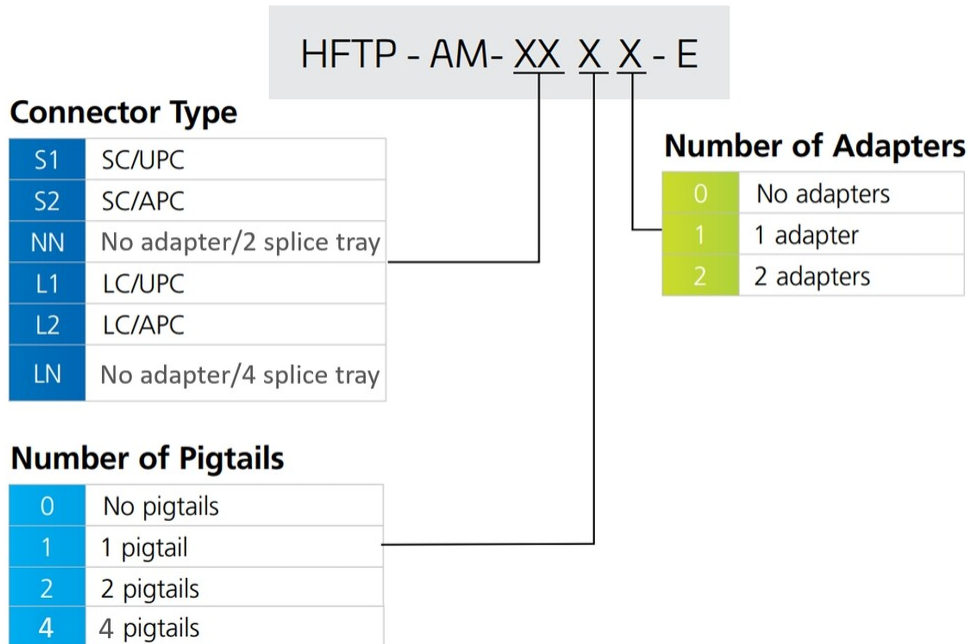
HFTP - AM- XX X X - E

Connector Type

| S1 | SC/UPC |
|---|---|
| S2 | SC/APC |
| NN | No adapter/2 splice tray |
| L1 | LC/UPC |
| L2 | LC/APC |
| LN | No adapter/4 splice tray |

Number of Adapters

| 0 | No adapters |
|---|---|
| 1 | 1 adapter |
| 2 | 2 adapters |

Number of Pigtails

| 0 | No pigtails |
|---|---|
| 1 | 1 pigtail |
| 2 | 2 pigtails |
| 4 | 4 pigtails |